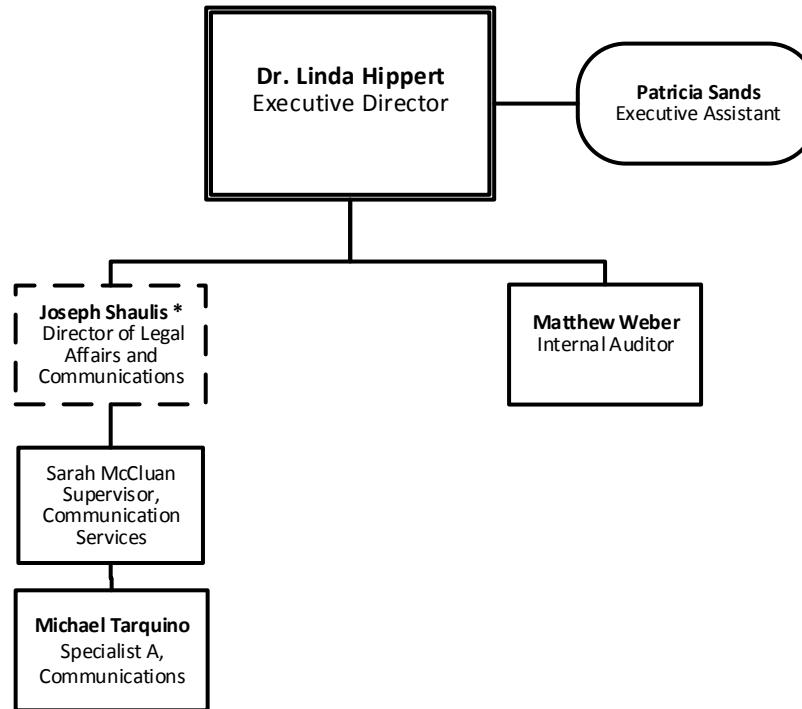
Dr. Linda Hippert
Executive Director

Patricia Sands
Executive Assistant

Joseph Shaulis *
Director of Legal Affairs and Communications

Matthew Weber
Internal Auditor

Sarah McCluan
Supervisor, Communication Services

Michael Tarquino
Specialist A, Communications